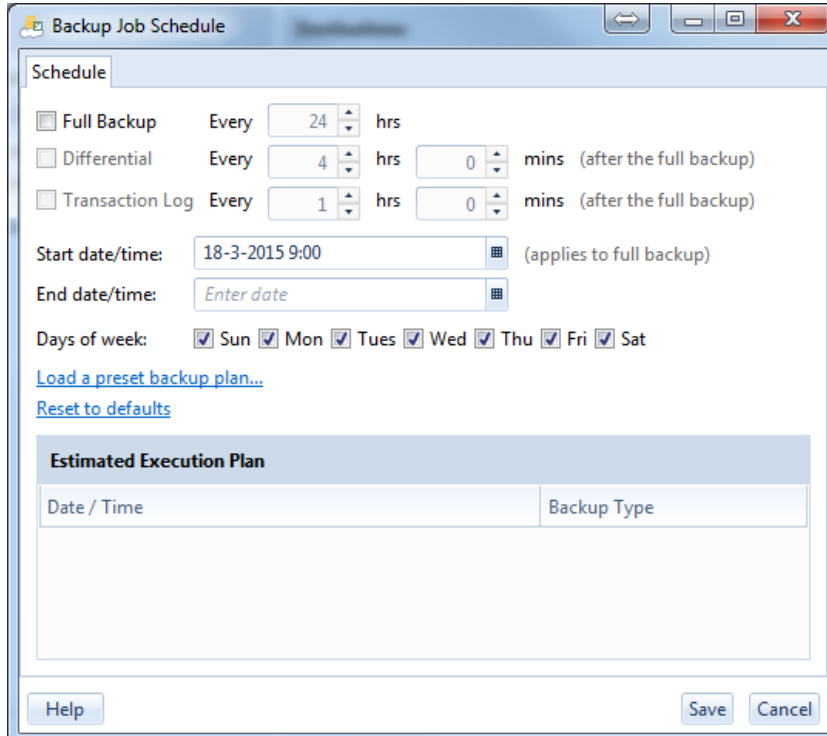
Backup Job Schedule

Schedule

Full Backup Every 24 hrs

Differential Every 4 hrs 0 mins (after the full backup)

Transaction Log Every 1 hrs 0 mins (after the full backup)

Start date/time: 18-3-2015 9:00 (applies to full backup)

End date/time: Enter date

Days of week: Sun Mon Tues Wed Thu Fri Sat

Load a preset backup plan...

Reset to defaults

Estimated Execution Plan

| Date / Time | Backup Type |
|---|---|

Help

Save Cancel